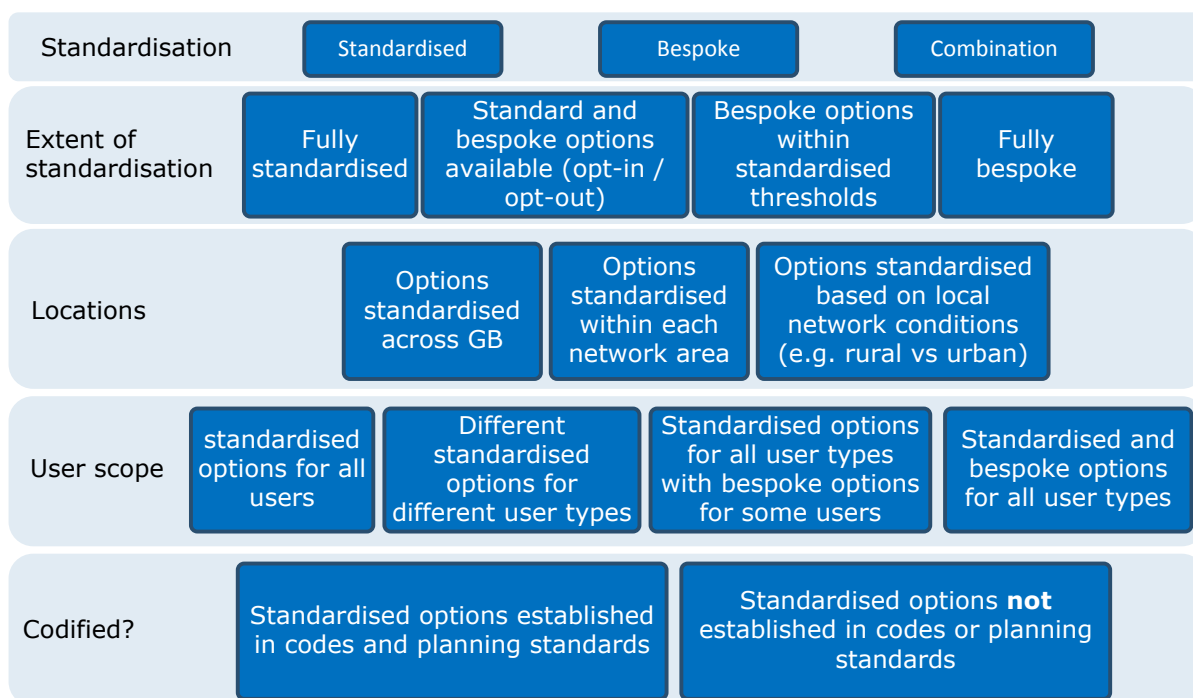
Standardisation

Standardised

Bespoke

Combination

Extent of standardisation

Fully standardised

Standard and bespoke options available (opt-in / opt-out)

Bespoke options within standardised thresholds

Fully bespoke

Locations

Options standardised across GB

Options standardised within each network area

Options standardised based on local network conditions (e.g. rural vs urban)

User scope

standardised options for all users

Different standardised options for different user types

Standardised options for all user types with bespoke options for some users

Standardised and bespoke options for all user types

Codified?

Standardised options established in codes and planning standards

Standardised options **not** established in codes or planning standards